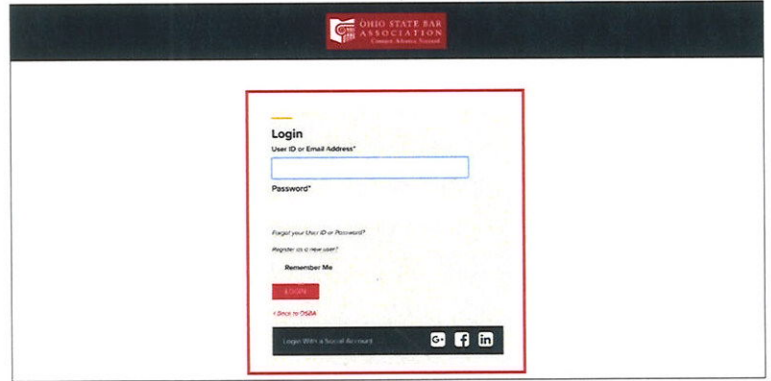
OHIO STATE BAR ASSOCIATION
Connect. Advance. Succeed.

Login
User ID or Email Address*
Password*
Forgot your User ID or Password?
Register as a new user?
Remember Me
LOGIN
< Back to OSBA
Login With a Social Account